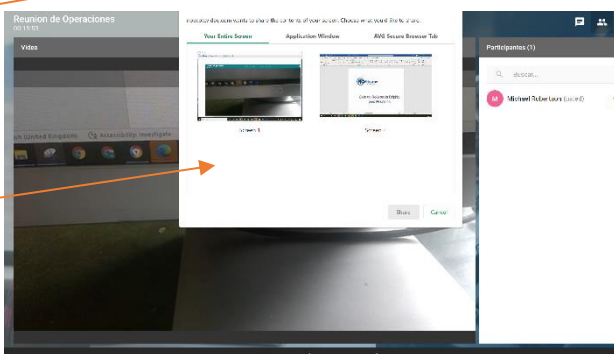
Reunion de Operaciones
00:11:53

Video

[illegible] wants to share the contents of your screen. Choose what you'd like to share.

Your Entire Screen | Application Window | AVG Secure Browser Tab

Screen 1

Screen 2

Share | Cancel

Participantes (1)

buscar...

M Michael Robertson (usted)

sh (United Kingdom) Accessibility: Investigate